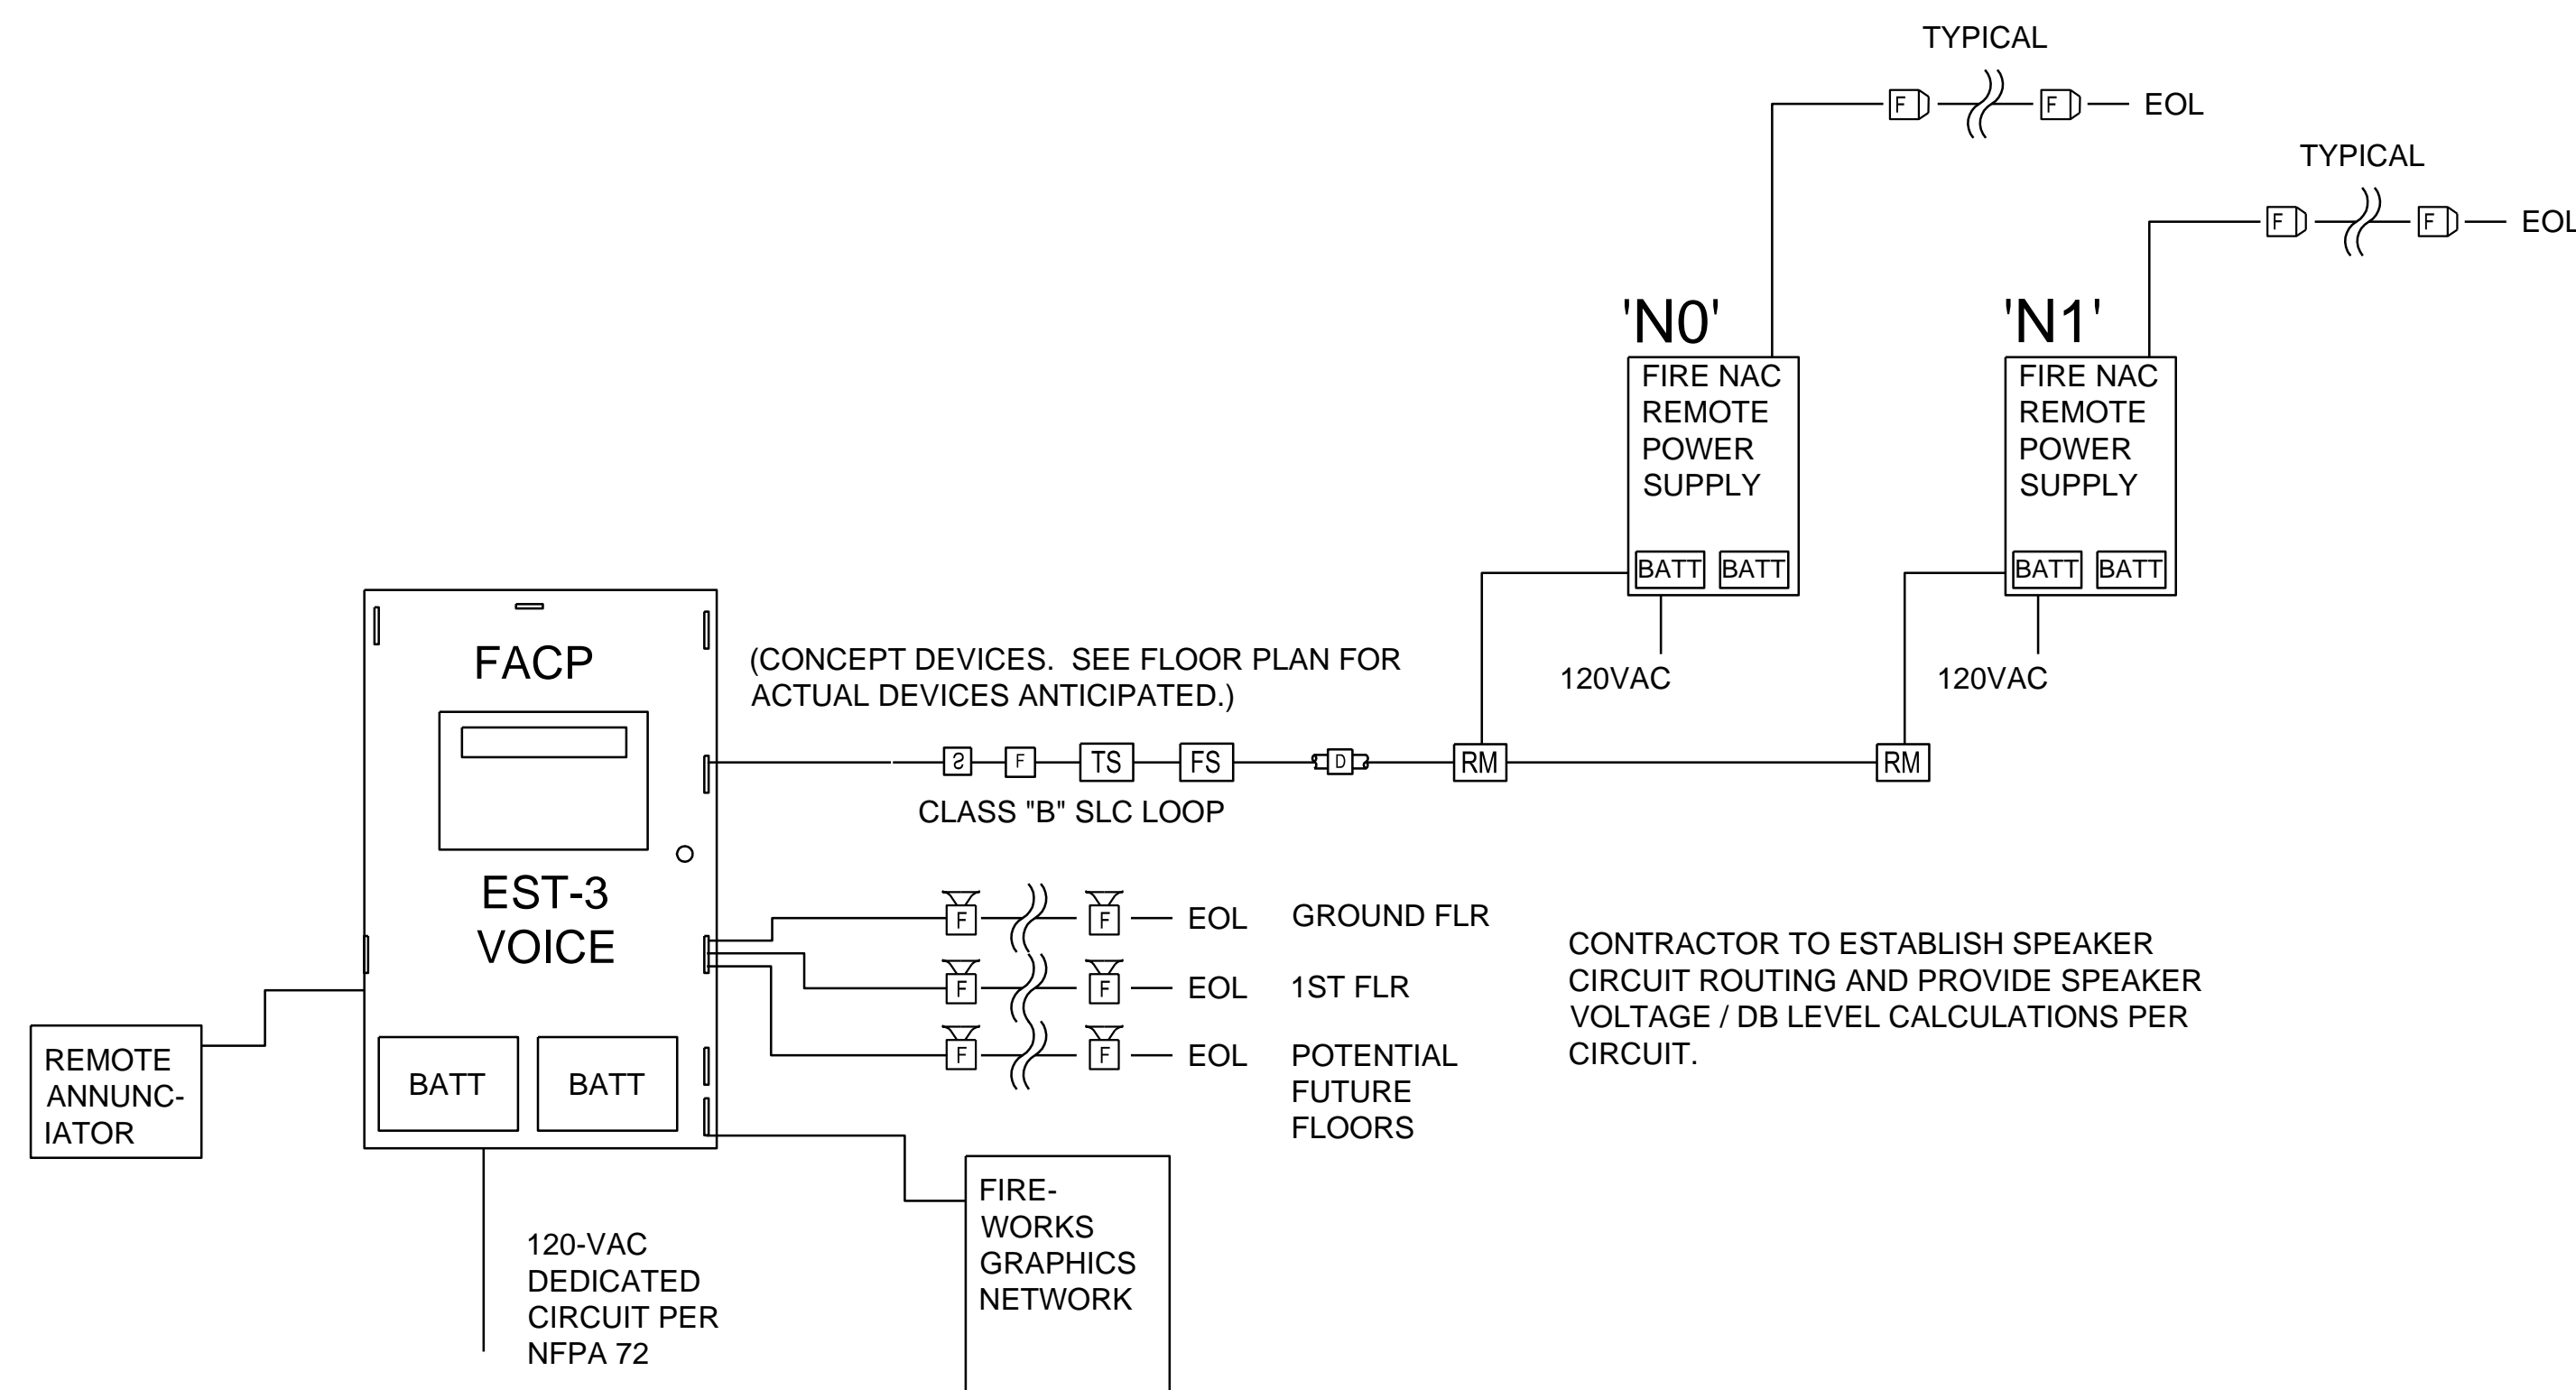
TYPICAL

F F EOL

TYPICAL

F F EOL

'N0'

FIRE NAC REMOTE POWER SUPPLY

BATT BATT

120VAC

'N1'

FIRE NAC REMOTE POWER SUPPLY

BATT BATT

120VAC

FACP

EST-3 VOICE

BATT BATT

(CONCEPT DEVICES. SEE FLOOR PLAN FOR ACTUAL DEVICES ANTICIPATED.)

2 F TS FS D RM RM

CLASS "B" SLC LOOP

F F EOL GROUND FLR

F F EOL 1ST FLR

F F EOL POTENTIAL FUTURE FLOORS

CONTRACTOR TO ESTABLISH SPEAKER CIRCUIT ROUTING AND PROVIDE SPEAKER VOLTAGE / DB LEVEL CALCULATIONS PER CIRCUIT.

REMOTE ANNUNC-IATOR

120-VAC DEDICATED CIRCUIT PER NFPA 72

FIRE-WORKS GRAPHICS NETWORK